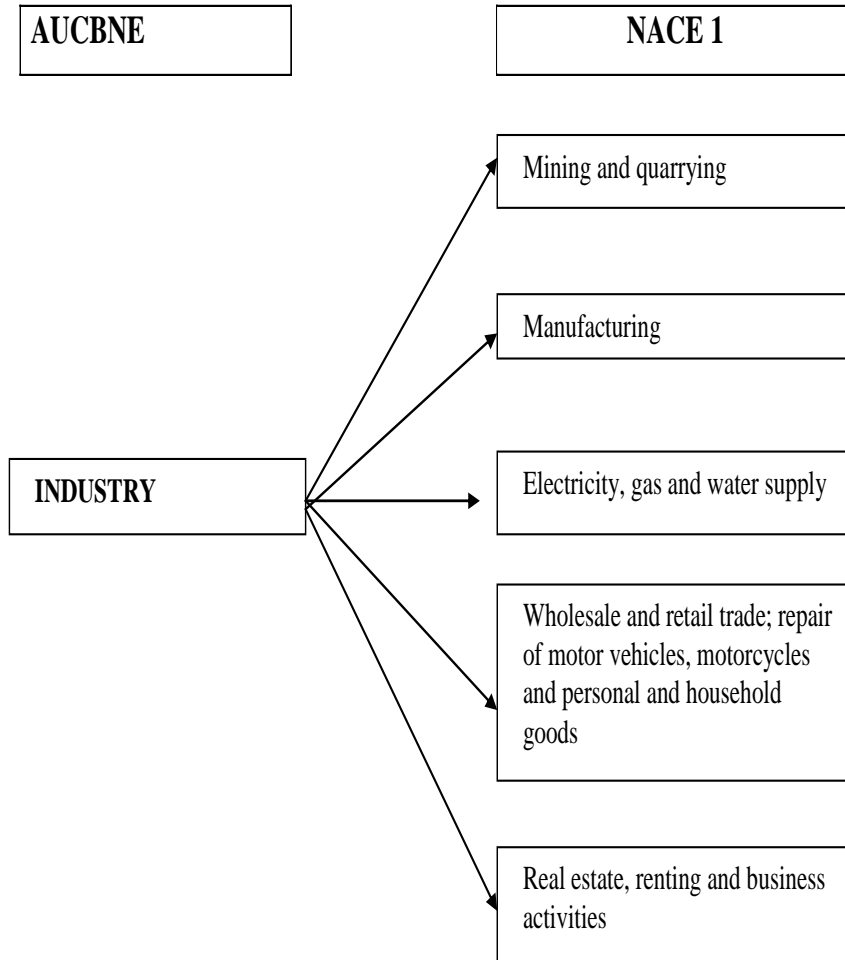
AUCBNE

NACE 1

Mining and quarrying

Manufacturing

INDUSTRY

Electricity, gas and water supply

Wholesale and retail trade; repair of motor vehicles, motorcycles and personal and household goods

Real estate, renting and business activities